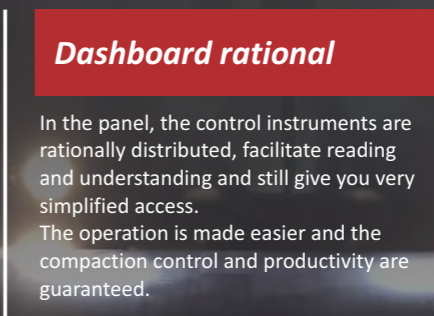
Dashboard rational

In the panel, the control instruments are rationally distributed, facilitate reading and understanding and still give you very simplified access.
The operation is made easier and the compaction control and productivity are guaranteed.